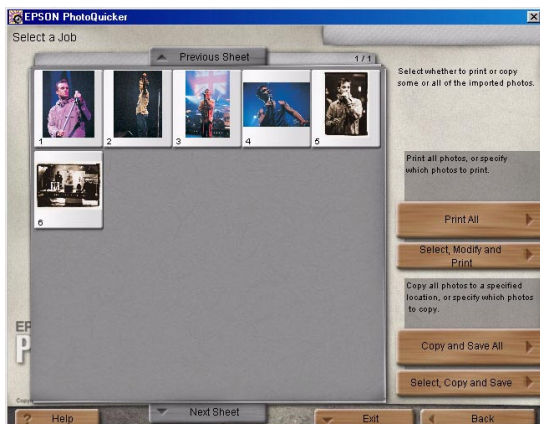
EPSON PhotoQuicker

Select a Job

Previous Sheet

1 / 1

1

2

3

4

5

6

Select whether to print or copy some or all of the imported photos.

Print all photos, or specify which photos to print.

Print All

Select, Modify and Print

Copy all photos to a specified location, or specify which photos to copy.

Copy and Save All

Select, Copy and Save

Help

Next Sheet

Exit

Back